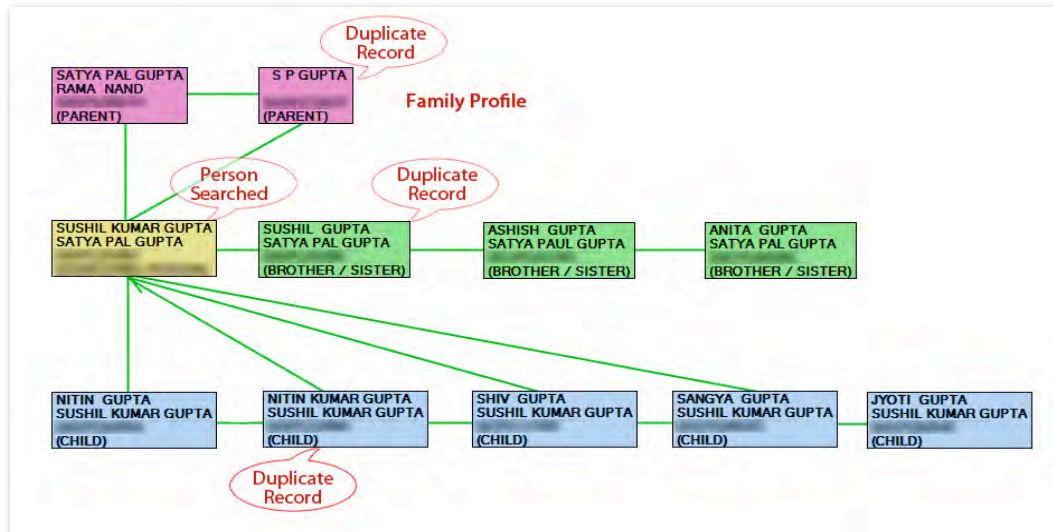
Duplicate Record

SATYA PAL GUPTA
RAMA NAND
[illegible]
(PARENT)

S P GUPTA
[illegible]
(PARENT)

Family Profile

Person Searched

Duplicate Record

SUSHIL KUMAR GUPTA
SATYA PAL GUPTA
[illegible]
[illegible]

SUSHIL GUPTA
SATYA PAL GUPTA
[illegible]
(BROTHER / SISTER)

ASHISH GUPTA
SATYA PAUL GUPTA
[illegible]
(BROTHER / SISTER)

ANITA GUPTA
SATYA PAL GUPTA
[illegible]
(BROTHER / SISTER)

NITIN GUPTA
SUSHIL KUMAR GUPTA
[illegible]
(CHILD)

NITIN KUMAR GUPTA
SUSHIL KUMAR GUPTA
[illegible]
(CHILD)

SHIV GUPTA
SUSHIL KUMAR GUPTA
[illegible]
(CHILD)

SANGYA GUPTA
SUSHIL KUMAR GUPTA
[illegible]
(CHILD)

JYOTI GUPTA
SUSHIL KUMAR GUPTA
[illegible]
(CHILD)

Duplicate Record